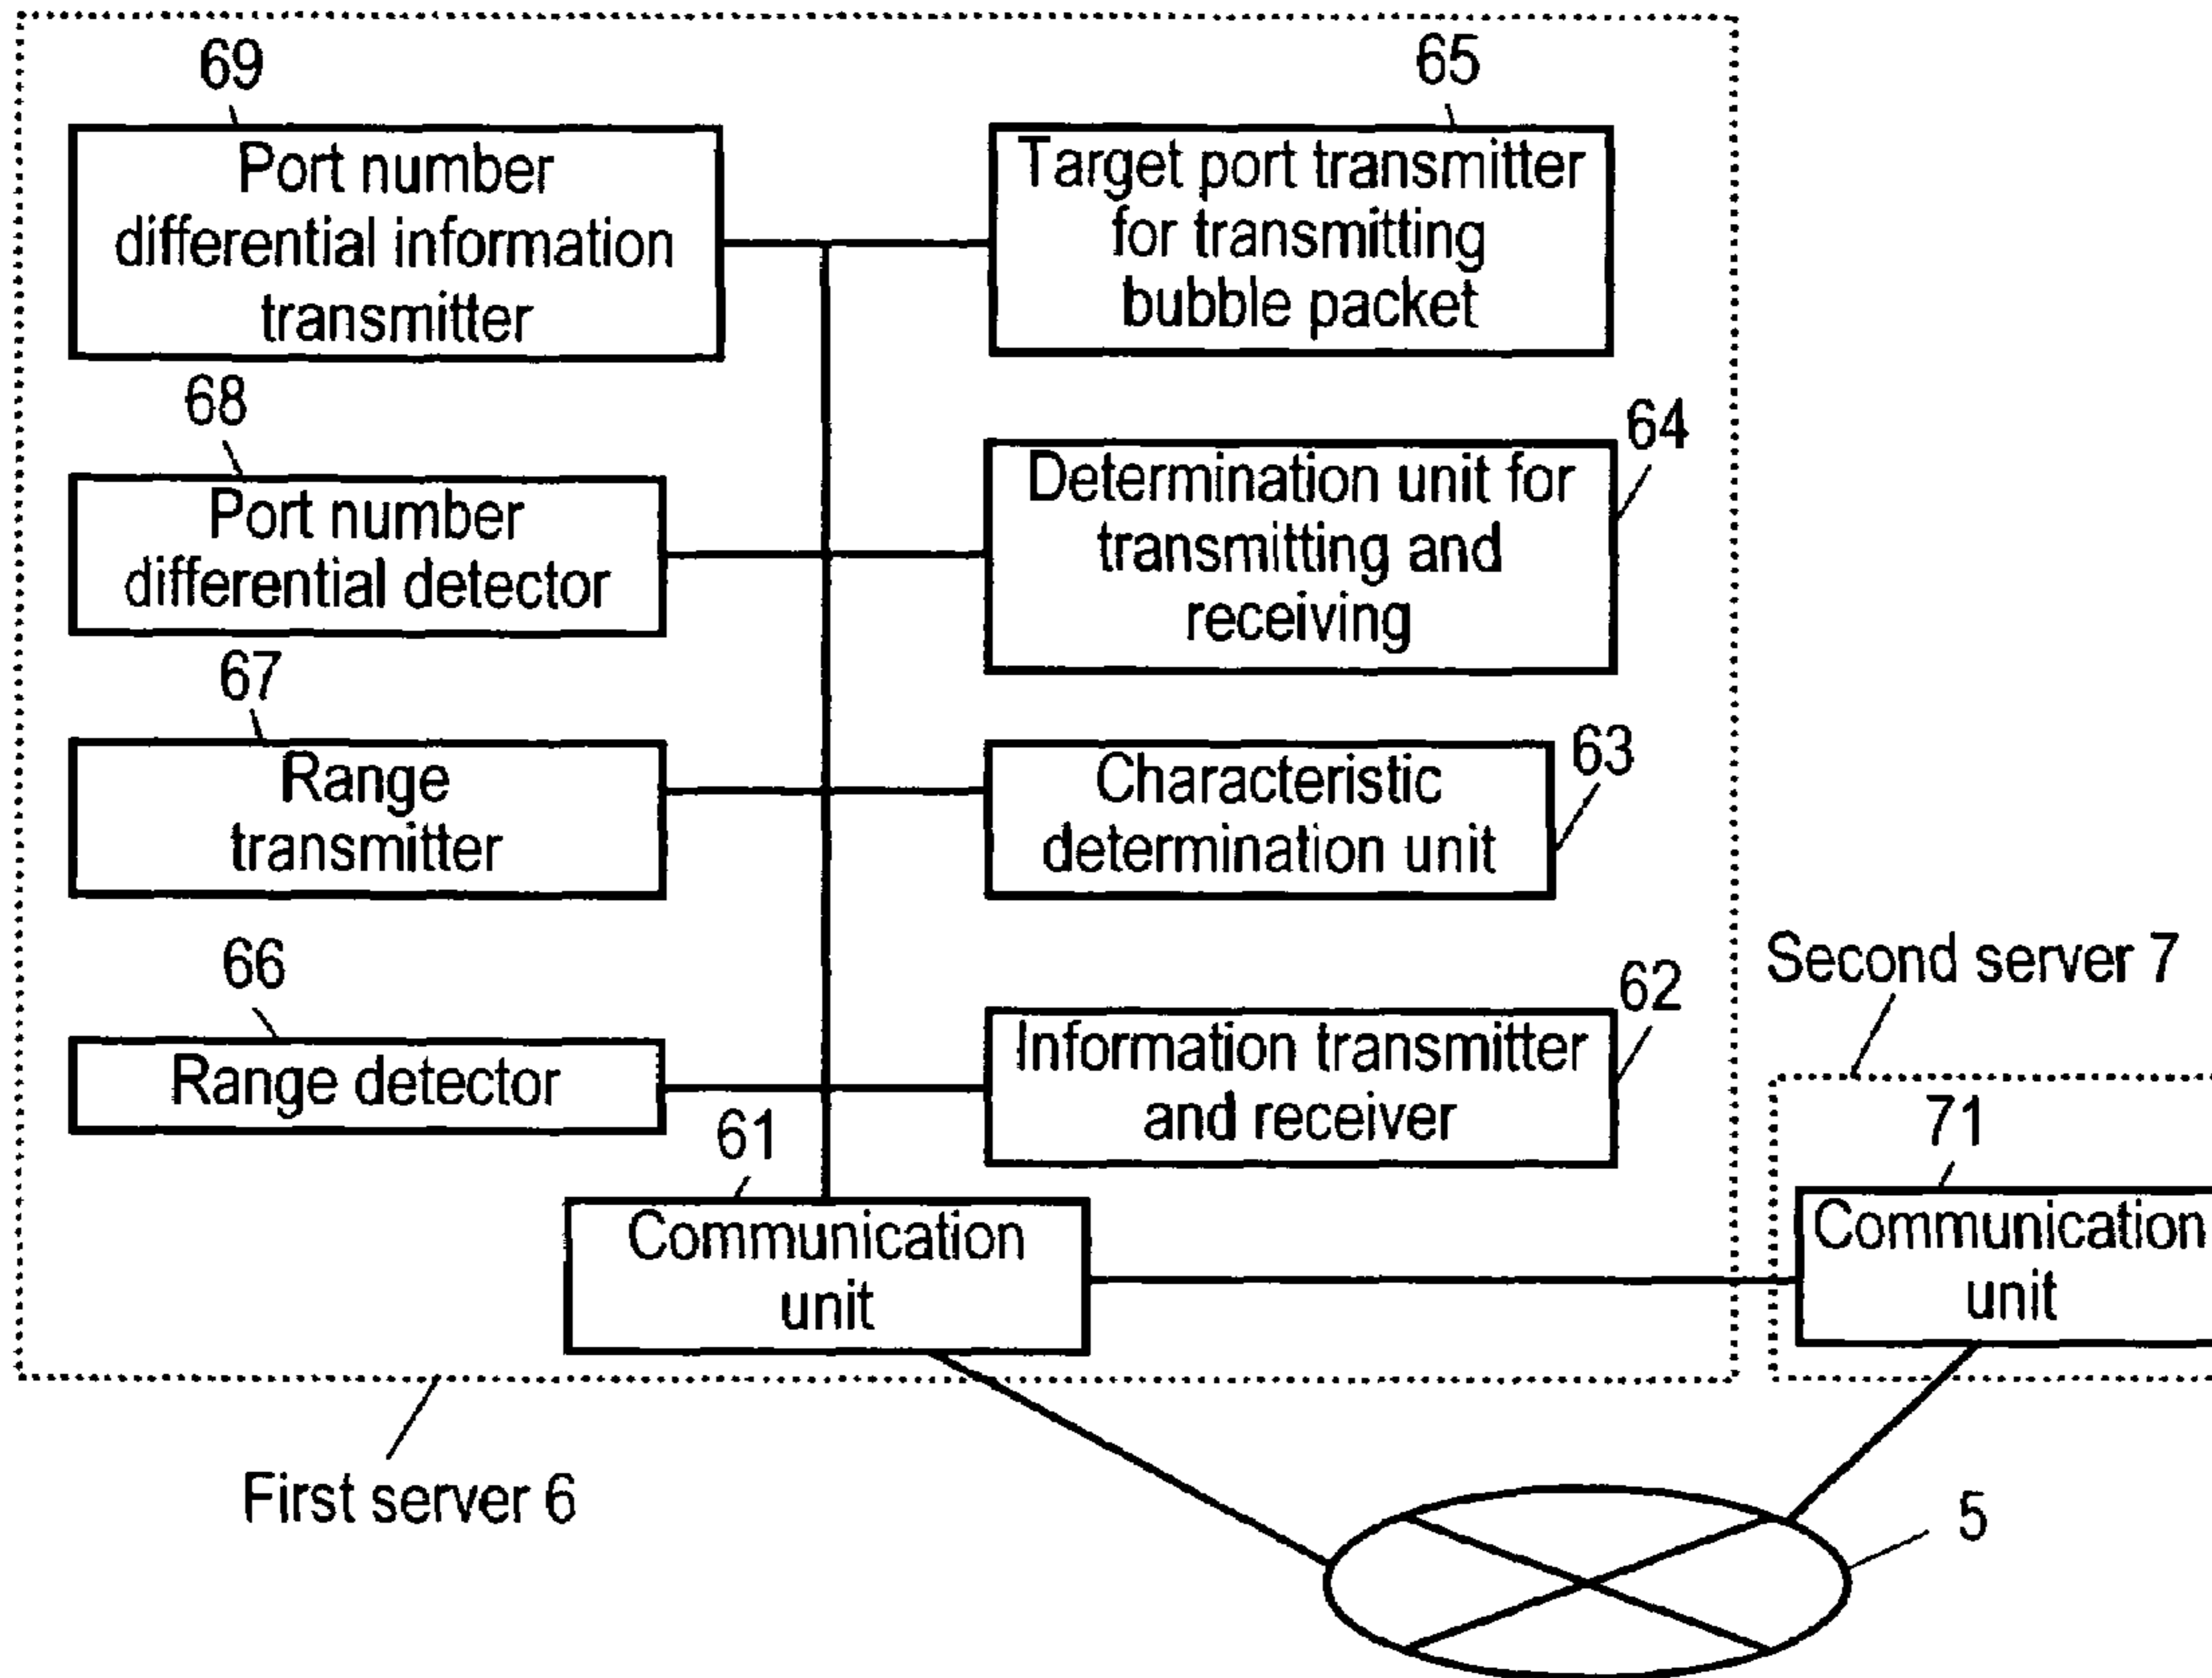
69
Port number differential information transmitter

65
Target port transmitter for transmitting bubble packet

68
Port number differential detector

64
Determination unit for transmitting and receiving

67
Range transmitter

63
Characteristic determination unit

66
Range detector

62
Information transmitter and receiver

61
Communication unit

Second server 7

71
Communication unit

First server 6

5